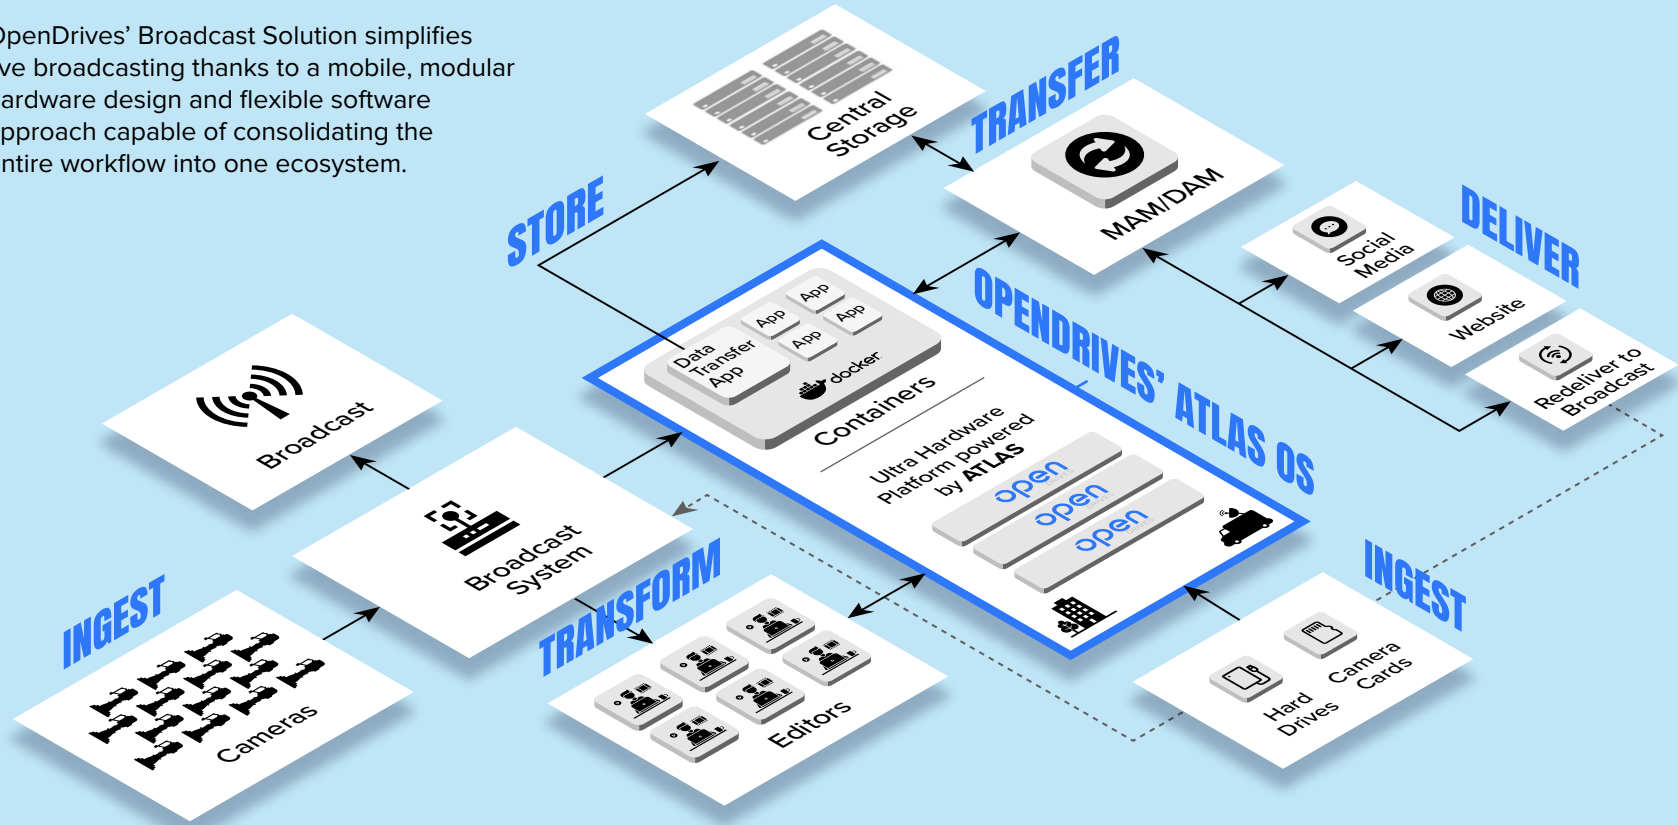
penDrives' Broadcast Solution simplifies ve broadcasting thanks to a mobile, modular ardware design and flexible software pproach capable of consolidating the ntire workflow into one ecosystem.

Central Storage

TRANSFER

MAM/DAM

STORE

Social Media

DELIVER

Website

Redeliver to Broadcast

OPENDRIVES' ATLAS OS

App

App

App

App

App

Data Transfer App

docker

Containers

Ultra Hardware Platform powered by ATLAS

open

open

open

Broadcast

Broadcast System

TRANSFORM

Editors

INGEST

Cameras

INGEST

Hard Drives

Camera Cards